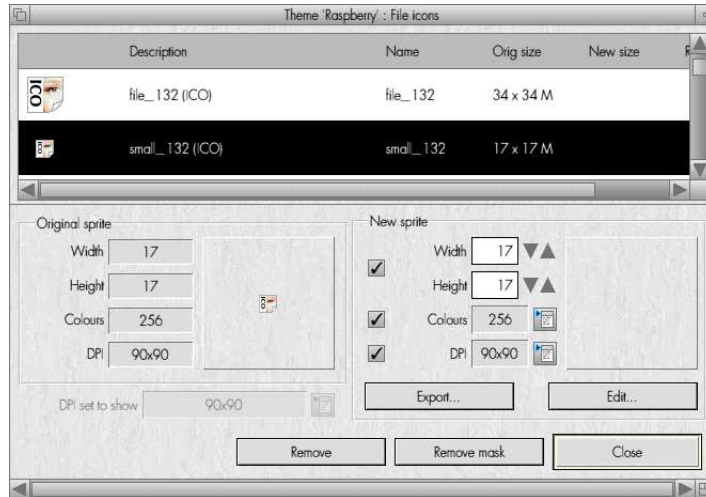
Theme 'Raspberry' : File icons

| | Description | Name | Orig size | New size |
|---|---|---|---|---|
| ICO | file_132 (ICO) | file_132 | 34 x 34 M | |
| | small_132 (ICO) | small_132 | 17 x 17 M | |

Original sprite
Width 17
Height 17
Colours 256
DPI 90x90

New sprite
Width 17
Height 17
Colours 256
DPI 90x90

DPI set to show 90x90

Export...
Edit...

Remove
Remove mask
Close